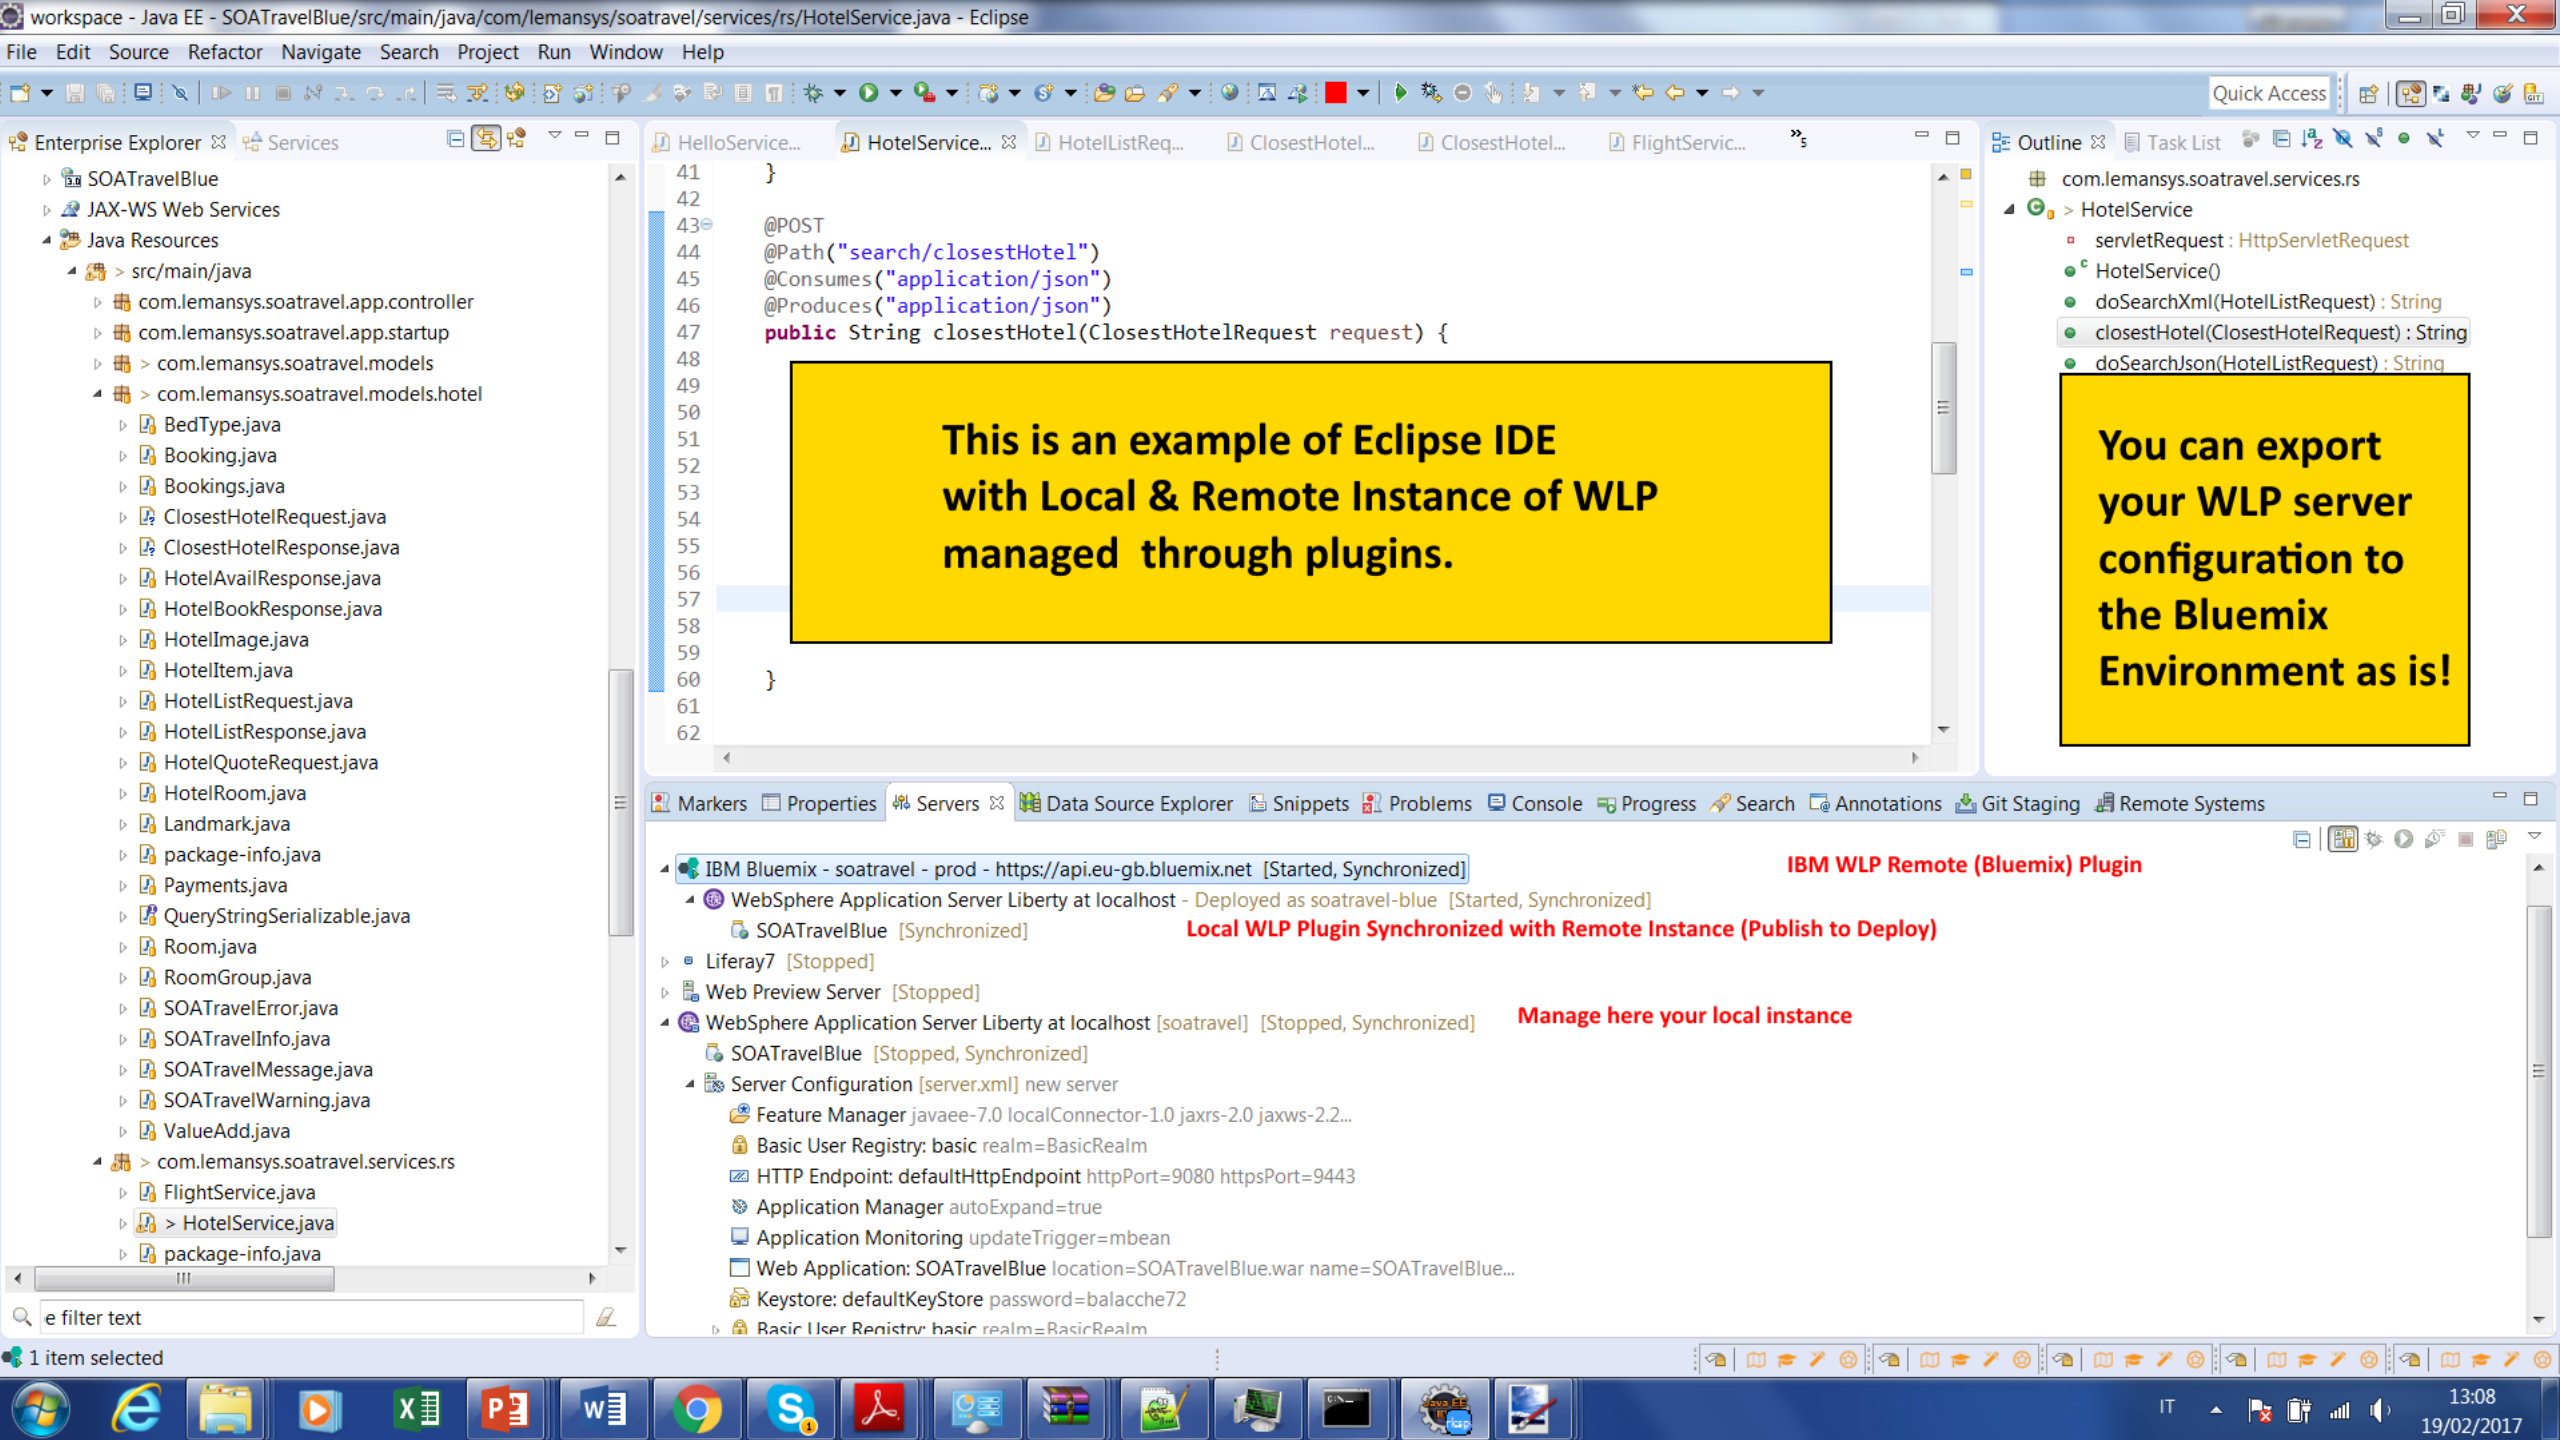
workspace - Java EE - SOATravelBlue/src/main/java/com/lemansys/soatravel/services/rs/HotelService.java - Eclipse

File Edit Source Refactor Navigate Search Project Run Window Help

Quick Access

Enterprise Explorer | Services

SOATravelBlue
JAX-WS Web Services
Java Resources
> src/main/java
com.lemansys.soatravel.app.controller
com.lemansys.soatravel.app.startup
> com.lemansys.soatravel.models
> com.lemansys.soatravel.models.hotel
BedType.java
Booking.java
Bookings.java
ClosestHotelRequest.java
ClosestHotelResponse.java
HotelAvailResponse.java
HotelBookResponse.java
HotelImage.java
HotelItem.java
HotelListRequest.java
HotelListResponse.java
HotelQuoteRequest.java
HotelRoom.java
Landmark.java
package-info.java
Payments.java
QueryStringSerializable.java
Room.java
RoomGroup.java
SOATravelError.java
SOATravelInfo.java
SOATravelMessage.java
SOATravelWarning.java
ValueAdd.java
> com.lemansys.soatravel.services.rs
FlightService.java
> HotelService.java
package-info.java

e filter text

HelloService... | HotelService... | HotelListReq... | ClosestHotel... | ClosestHotel... | FlightServic...

41 }
42
43 @POST
44 @Path("search/closestHotel")
45 @Consumes("application/json")
46 @Produces("application/json")
47 public String closestHotel(ClosestHotelRequest request) {
48
49
50
51
52
53
54
55
56
57
58
59
60 }
61
62

This is an example of Eclipse IDE with Local & Remote Instance of WLP managed through plugins.

Outline | Task List

com.lemansys.soatravel.services.rs
> HotelService
servletRequest : HttpServletRequest
HotelService()
doSearchXml(HotelListRequest) : String
closestHotel(ClosestHotelRequest) : String
doSearchJson(HotelListRequest) : String

You can export your WLP server configuration to the Bluemix Environment as is!

Markers | Properties | Servers | Data Source Explorer | Snippets | Problems | Console | Progress | Search | Annotations | Git Staging | Remote Systems

IBM Bluemix - soatravel - prod - https://api.eu-gb.bluemix.net [Started, Synchronized]
IBM WLP Remote (Bluemix) Plugin
WebSphere Application Server Liberty at localhost - Deployed as soatravel-blue [Started, Synchronized]
SOATravelBlue [Synchronized]
Local WLP Plugin Synchronized with Remote Instance (Publish to Deploy)
Liferay7 [Stopped]
Web Preview Server [Stopped]
WebSphere Application Server Liberty at localhost [soatravel] [Stopped, Synchronized]
Manage here your local instance
SOATravelBlue [Stopped, Synchronized]
Server Configuration [server.xml] new server
Feature Manager javaee-7.0 localConnector-1.0 jaxrs-2.0 jaxws-2.2...
Basic User Registry: basic realm=BasicRealm
HTTP Endpoint: defaultHttpEndpoint httpPort=9080 httpsPort=9443
Application Manager autoExpand=true
Application Monitoring updateTrigger=mbean
Web Application: SOATravelBlue location=SOATravelBlue.war name=SOATravelBlue...
Keystore: defaultKeyStore password=balacche72
Basic User Registry: basic realm=BasicRealm

1 item selected

IT 13:08 19/02/2017